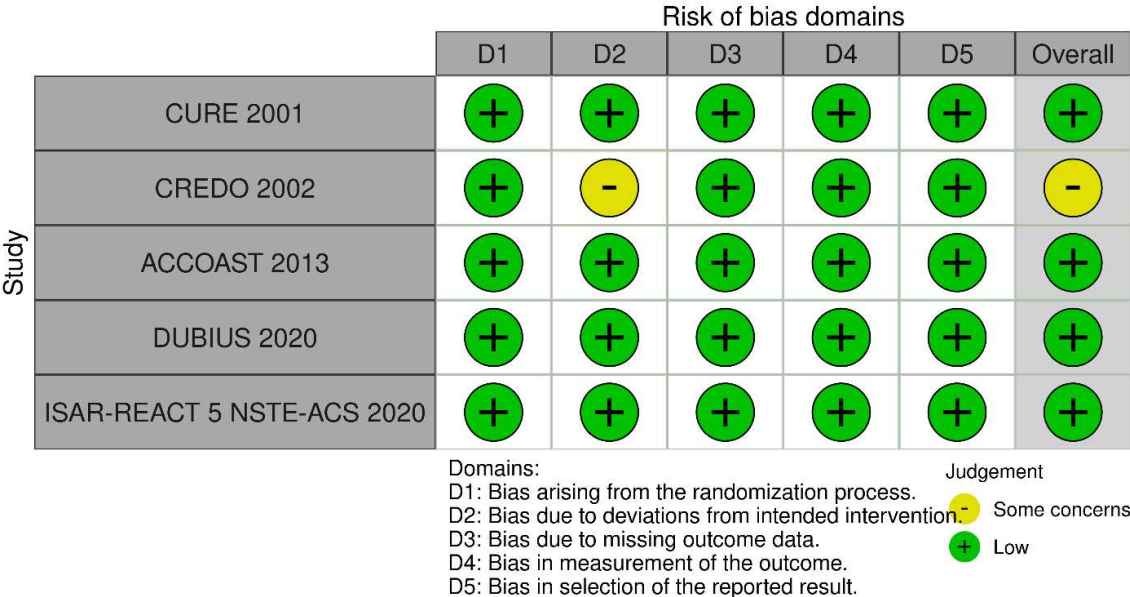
Risk of bias domains

Study

| | D1 | D2 | D3 | D4 | D5 | Overall |
|---|---|---|---|---|---|---|
| CURE 2001 | + | + | + | + | + | + |
| CREDO 2002 | + | - | + | + | + | - |
| ACCOAST 2013 | + | + | + | + | + | + |
| DUBIUS 2020 | + | + | + | + | + | + |
| ISAR-REACT 5 NSTE-ACS 2020 | + | + | + | + | + | + |

Domains:
D1: Bias arising from the randomization process.
D2: Bias due to deviations from intended intervention.
D3: Bias due to missing outcome data.
D4: Bias in measurement of the outcome.
D5: Bias in selection of the reported result.

Judgement
- Some concerns
+ Low